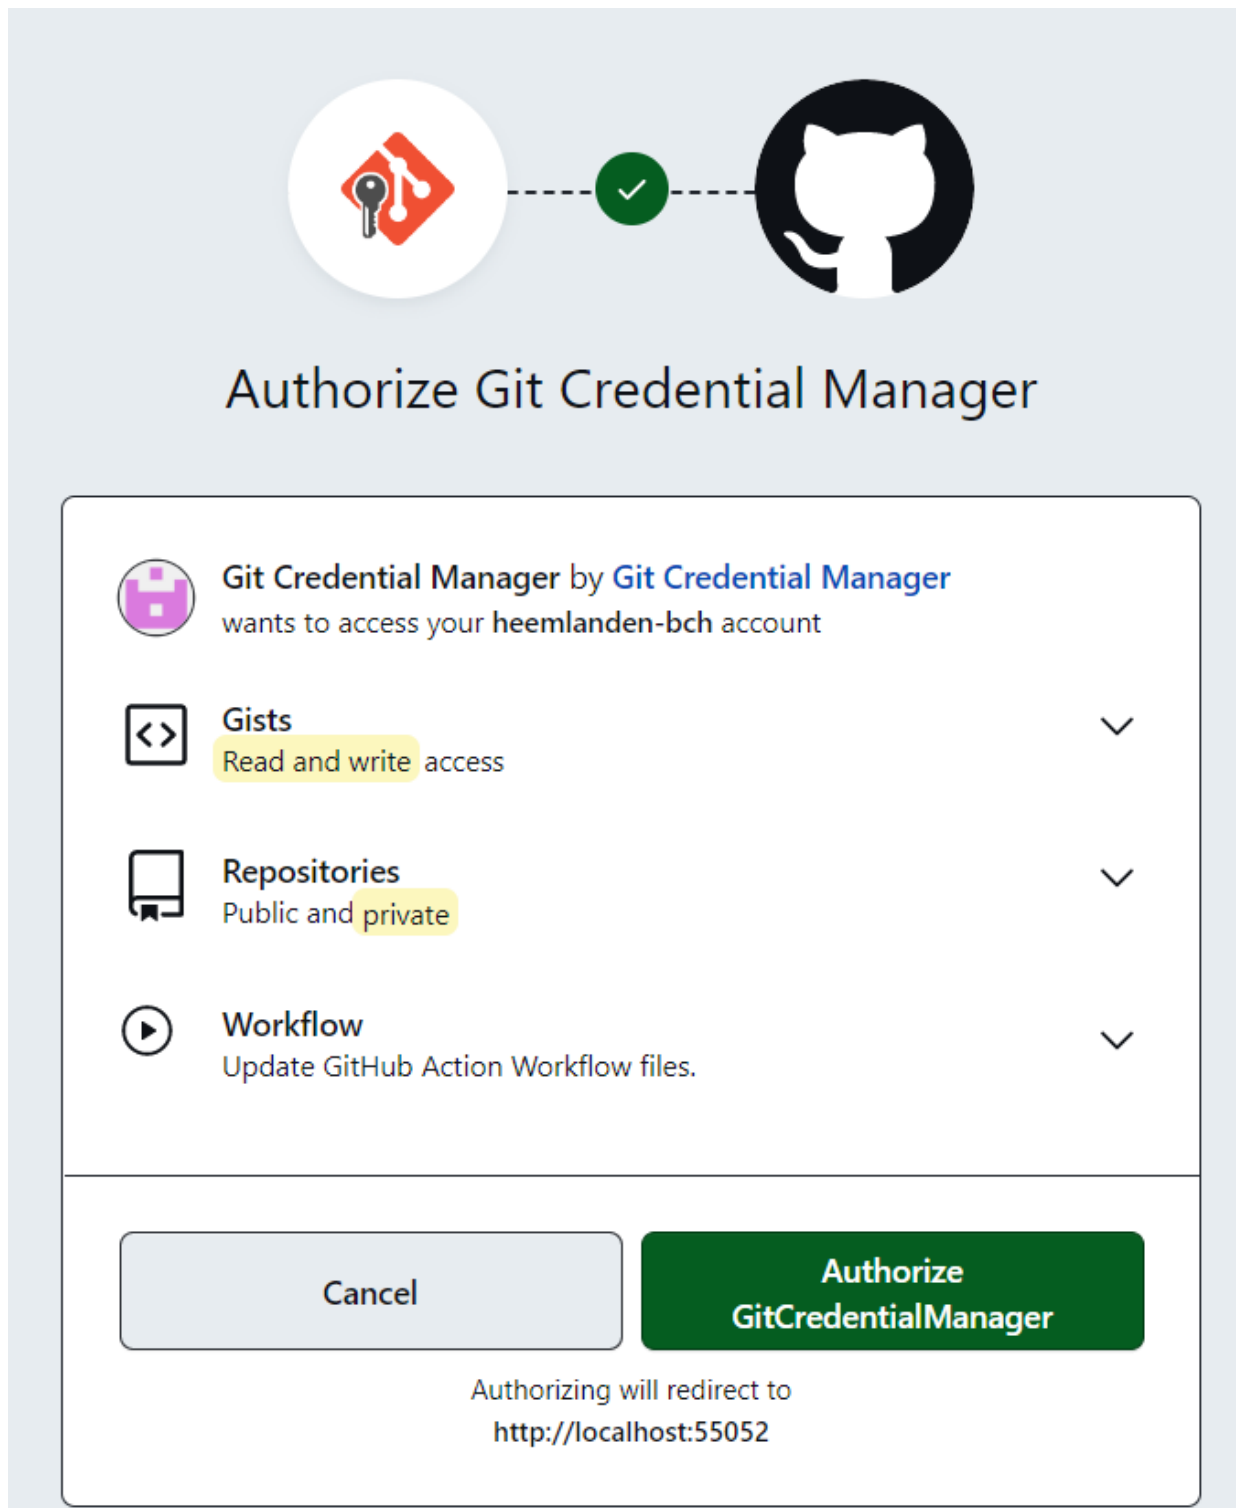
Authorize Git Credential Manager

Git Credential Manager by Git Credential Manager
wants to access your heemlanden-bch account

Gists
Read and write access

Repositories
Public and private

Workflow
Update GitHub Action Workflow files.

Cancel

Authorize GitCredentialManager

Authorizing will redirect to
http://localhost:55052